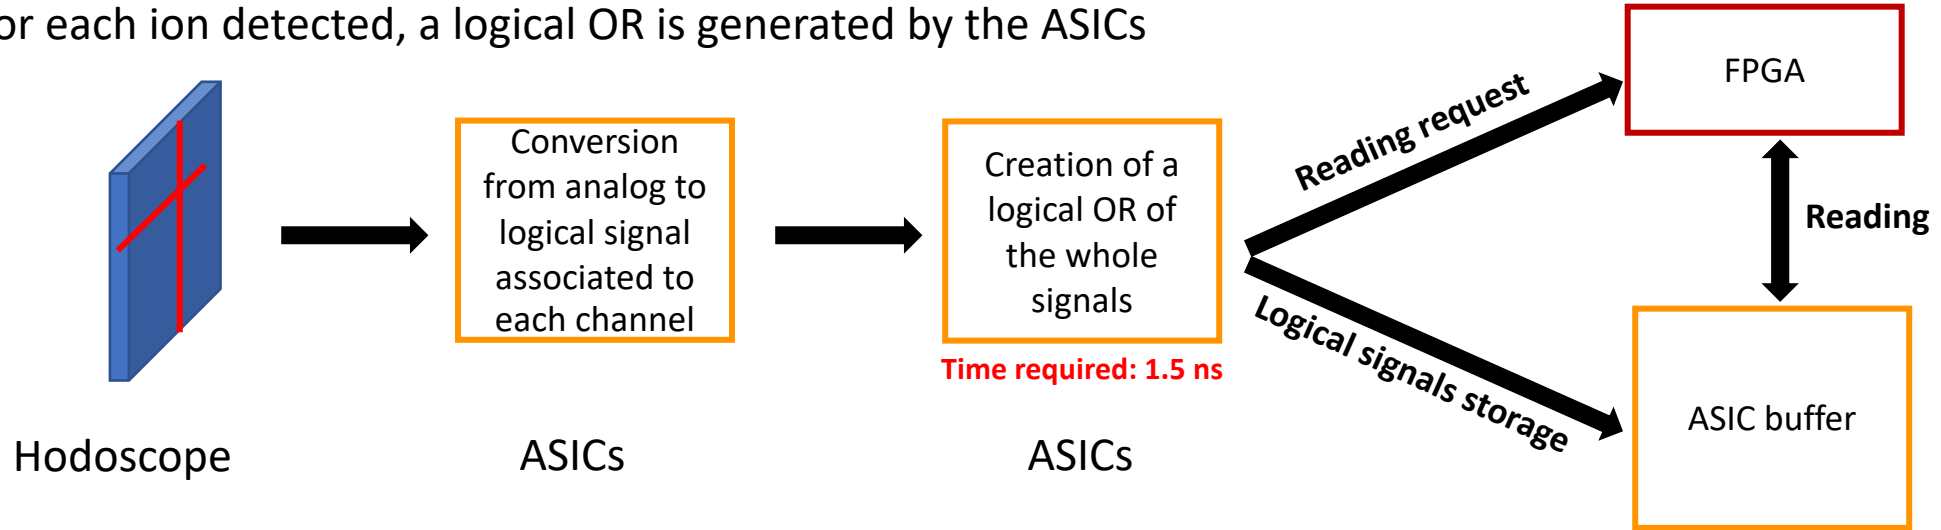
or each ion detected, a logical OR is generated by the ASICs

Conversion from analog to logical signal associated to each channel

Creation of a logical OR of the whole signals

Time required: 1.5 ns

Reading request

Logical signals storage

FPGA

Reading

ASIC buffer

Hodoscope

ASICs

ASICs